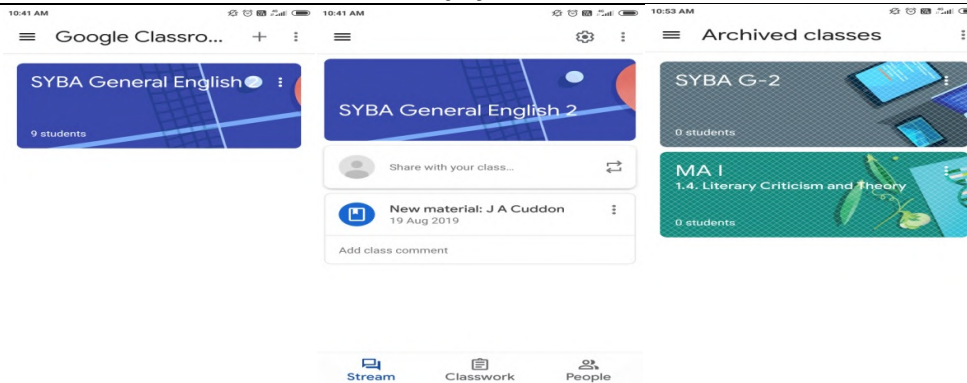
10:41 AM

Google Classro... + ⋮

SYBA General English

9 students

10:41 AM

SYBA General English 2

Share with your class...

New material: J A Cuddon
19 Aug 2019

Add class comment

Stream Classwork People

10:53 AM

Archived classes

SYBA G-2

0 students

MA I
1.4. Literary Criticism and Theory

0 students